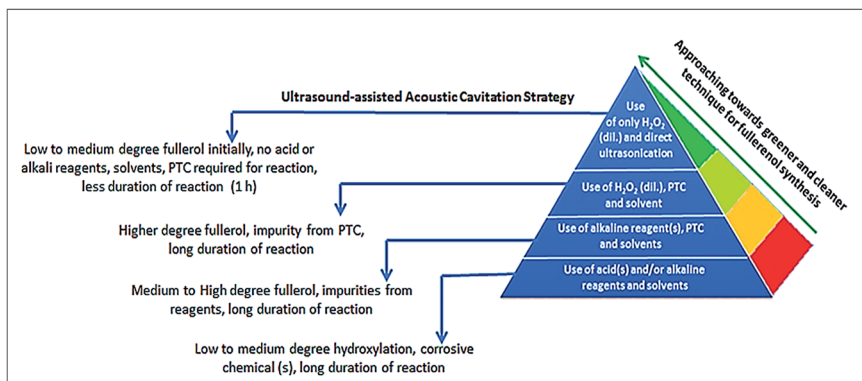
Approaching towards greener and cleaner technique for fullerenol synthesis

Ultrasound-assisted Acoustic Cavitation Strategy

Use of only $H_2O_2$ (dil.) and direct ultrasonication

Low to medium degree fullerol initially, no acid or alkali reagents, solvents, PTC required for reaction, less duration of reaction (1 h)

Use of $H_2O_2$ (dil.), PTC and solvent

Higher degree fullerol, impurity from PTC, long duration of reaction

Use of alkaline reagent(s), PTC and solvents

Medium to High degree fullerol, impurities from reagents, long duration of reaction

Use of acid(s) and/or alkaline reagents and solvents

Low to medium degree hydroxylation, corrosive chemical (s), long duration of reaction